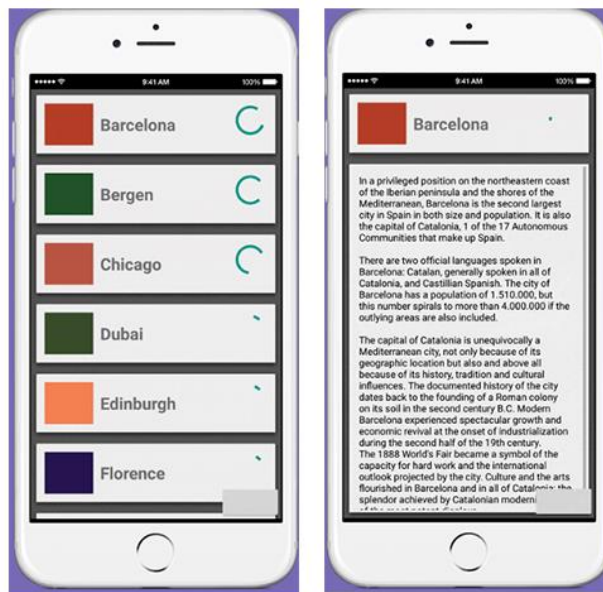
9:41 AM 100%

Barcelona

Bergen

Chicago

Dubai

Edinburgh

Florence

9:41 AM 100%

Barcelona

In a privileged position on the northeastern coast of the Iberian peninsula and the shores of the Mediterranean, Barcelona is the second largest city in Spain in both size and population. It is also the capital of Catalonia, 1 of the 17 Autonomous Communities that make up Spain.

There are two official languages spoken in Barcelona: Catalan, generally spoken in all of Catalonia, and Castillian Spanish. The city of Barcelona has a population of 1.510.000, but this number spirals to more than 4.000.000 if the outlying areas are also included.

The capital of Catalonia is unequivocally a Mediterranean city, not only because of its geographic location but also and above all because of its history, tradition and cultural influences. The documented history of the city dates back to the founding of a Roman colony on its soil in the second century B.C. Modern Barcelona experienced spectacular growth and economic revival at the onset of industrialization during the second half of the 19th century. The 1888 World's Fair became a symbol of the capacity for hard work and the international outlook projected by the city. Culture and the arts flourished in Barcelona and in all of Catalonia; the splendor achieved by Catalonian modern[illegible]